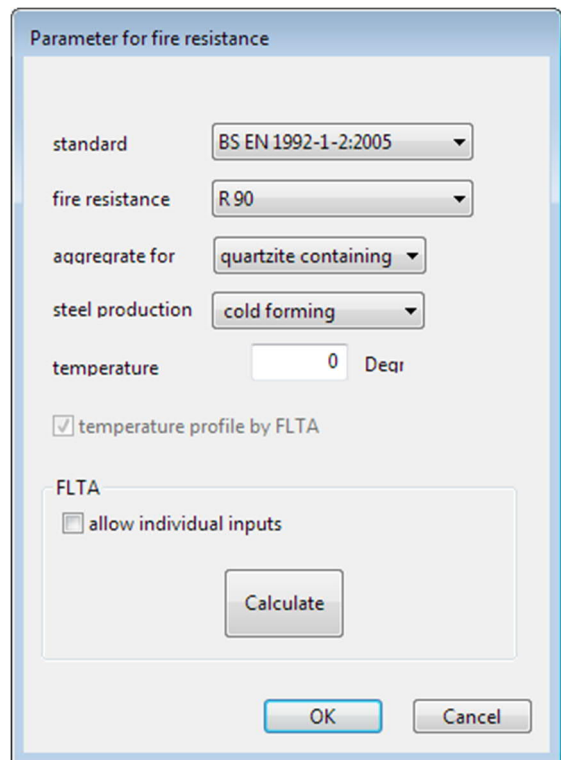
Parameter for fire resistance

standard BS EN 1992-1-2:2005

fire resistance R 90

aggregrate for quartzite containing

steel production cold forming

temperature 0 Degr

temperature profile by FLTA

FLTA

allow individual inputs

Calculate

OK

Cancel